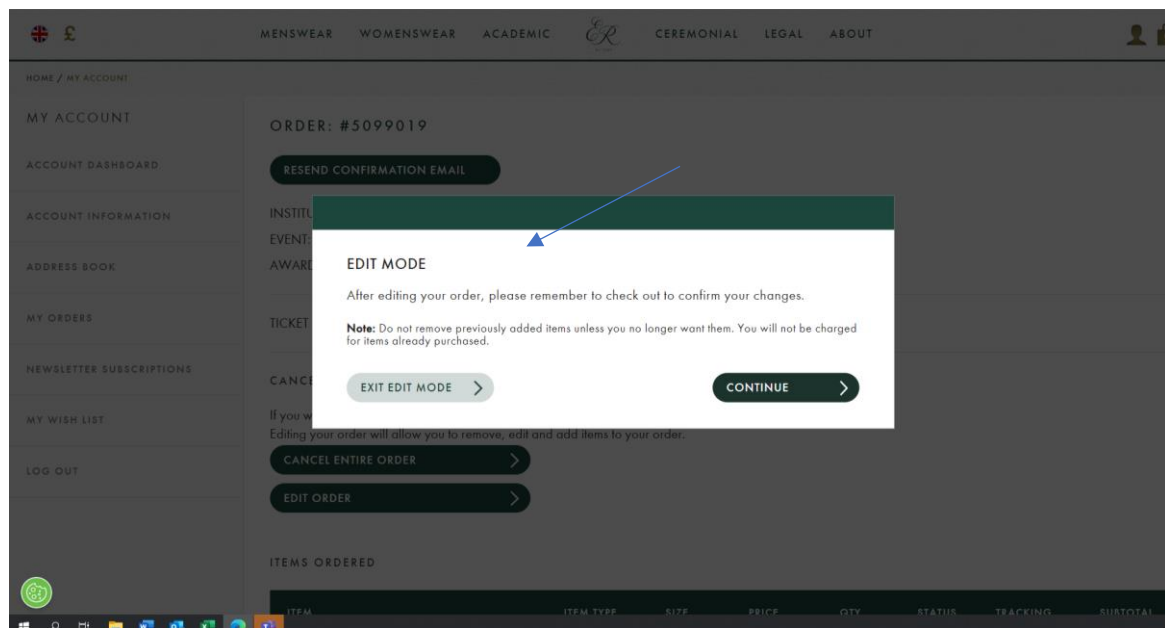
£ MENSWEAR WOMENSWEAR ACADEMIC ER CEREMONIAL LEGAL ABOUT

HOME / MY ACCOUNT

MY ACCOUNT

ACCOUNT DASHBOARD

ACCOUNT INFORMATION

ADDRESS BOOK

MY ORDERS

NEWSLETTER SUBSCRIPTIONS

MY WISH LIST

LOG OUT

ORDER: #5099019

RESEND CONFIRMATION EMAIL

INSTITU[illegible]
EVENT:
AWARD

TICKET

CANCE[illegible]

If you w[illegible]
Editing your order will allow you to remove, edit and add items to your order.

CANCEL ENTIRE ORDER

EDIT ORDER

ITEMS ORDERED

| ITEM | ITEM TYPE | SIZE | PRICE | QTY | STATUS | TRACKING | SUBTOTAL |
|---|---|---|---|---|---|---|---|

EDIT MODE

After editing your order, please remember to check out to confirm your changes.

**Note:** Do not remove previously added items unless you no longer want them. You will not be charged for items already purchased.

EXIT EDIT MODE

CONTINUE